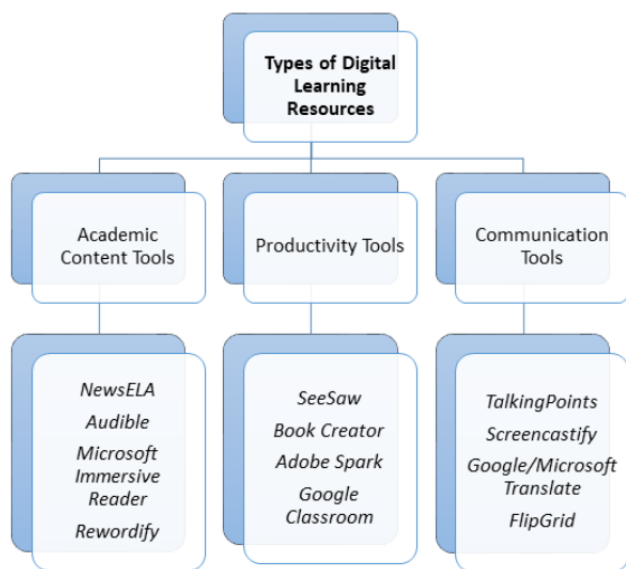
Types of Digital Learning Resources

Academic Content Tools

Productivity Tools

Communication Tools

NewsELA
Audible
Microsoft Immersive Reader
Rewordify

SeeSaw
Book Creator
Adobe Spark
Google Classroom

TalkingPoints
Screencastify
Google/Microsoft Translate
FlipGrid